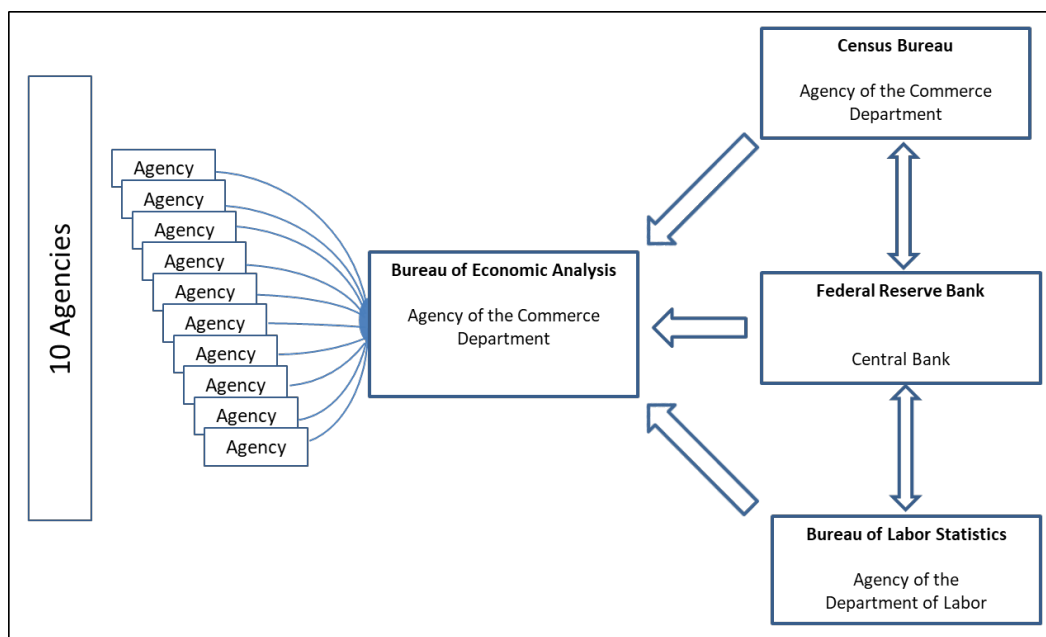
10 Agencies

Agency
Agency
Agency
Agency
Agency
Agency
Agency
Agency
Agency
Agency

**Bureau of Economic Analysis**

Agency of the Commerce Department

**Census Bureau**

Agency of the Commerce Department

**Federal Reserve Bank**

Central Bank

**Bureau of Labor Statistics**

Agency of the Department of Labor